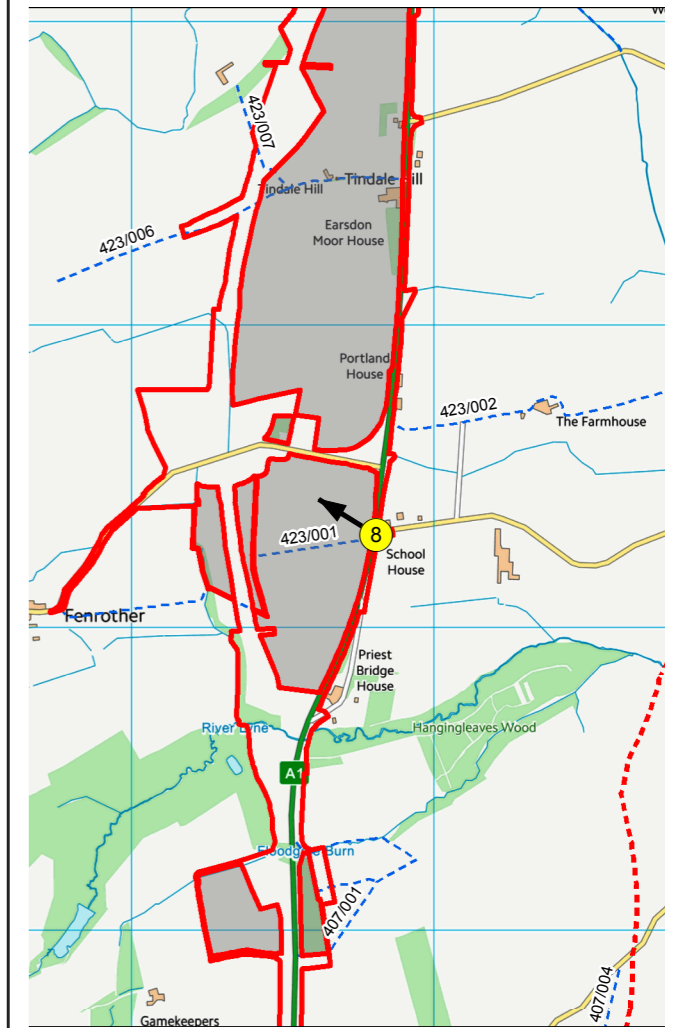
W
423/007
Tindale Hill
Tindale Hill
423/006
Earsdon Moor House
Portland House
423/002
The Farmhouse
423/001
8
School House
Fenrother
Priest Bridge House
River Lyne
Hangingleaves Wood
A1
Floodgate Burn
407/001
407/004
Gamekeepers